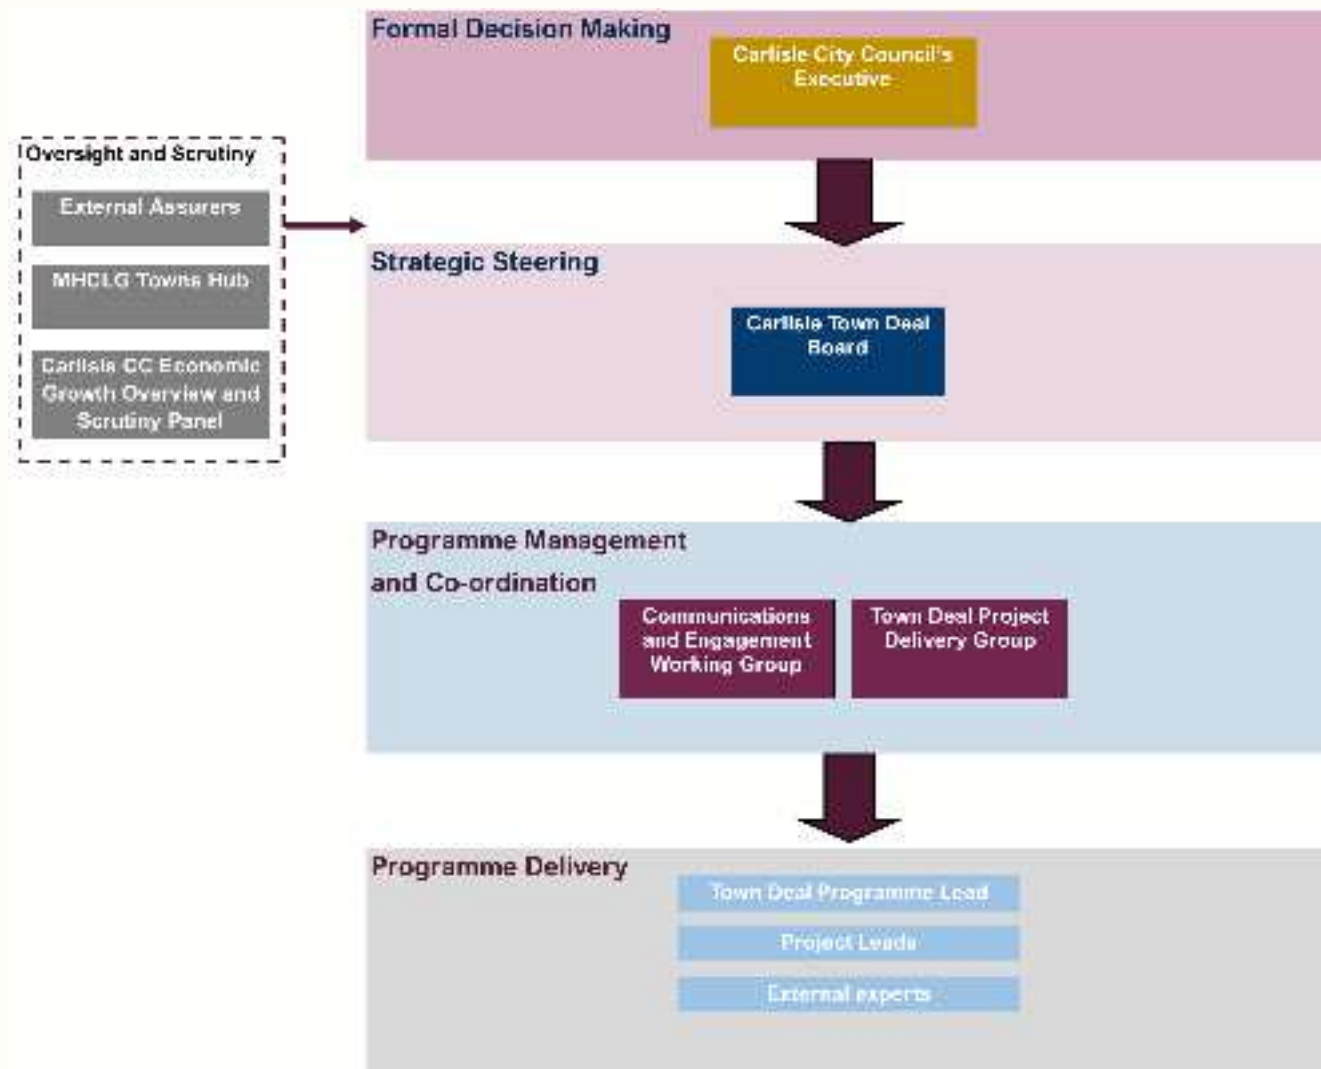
Oversight and Scrutiny

External Assurers

MHCLG Towns Hub

Carlisle CC Economic Growth Overview and Scrutiny Panel

Formal Decision Making

Carlisle City Council's Executive

Strategic Steering

Carlisle Town Deal Board

Programme Management and Co-ordination

Communications and Engagement Working Group

Town Deal Project Delivery Group

Programme Delivery

Town Deal Programme Lead

Project Leads

External experts